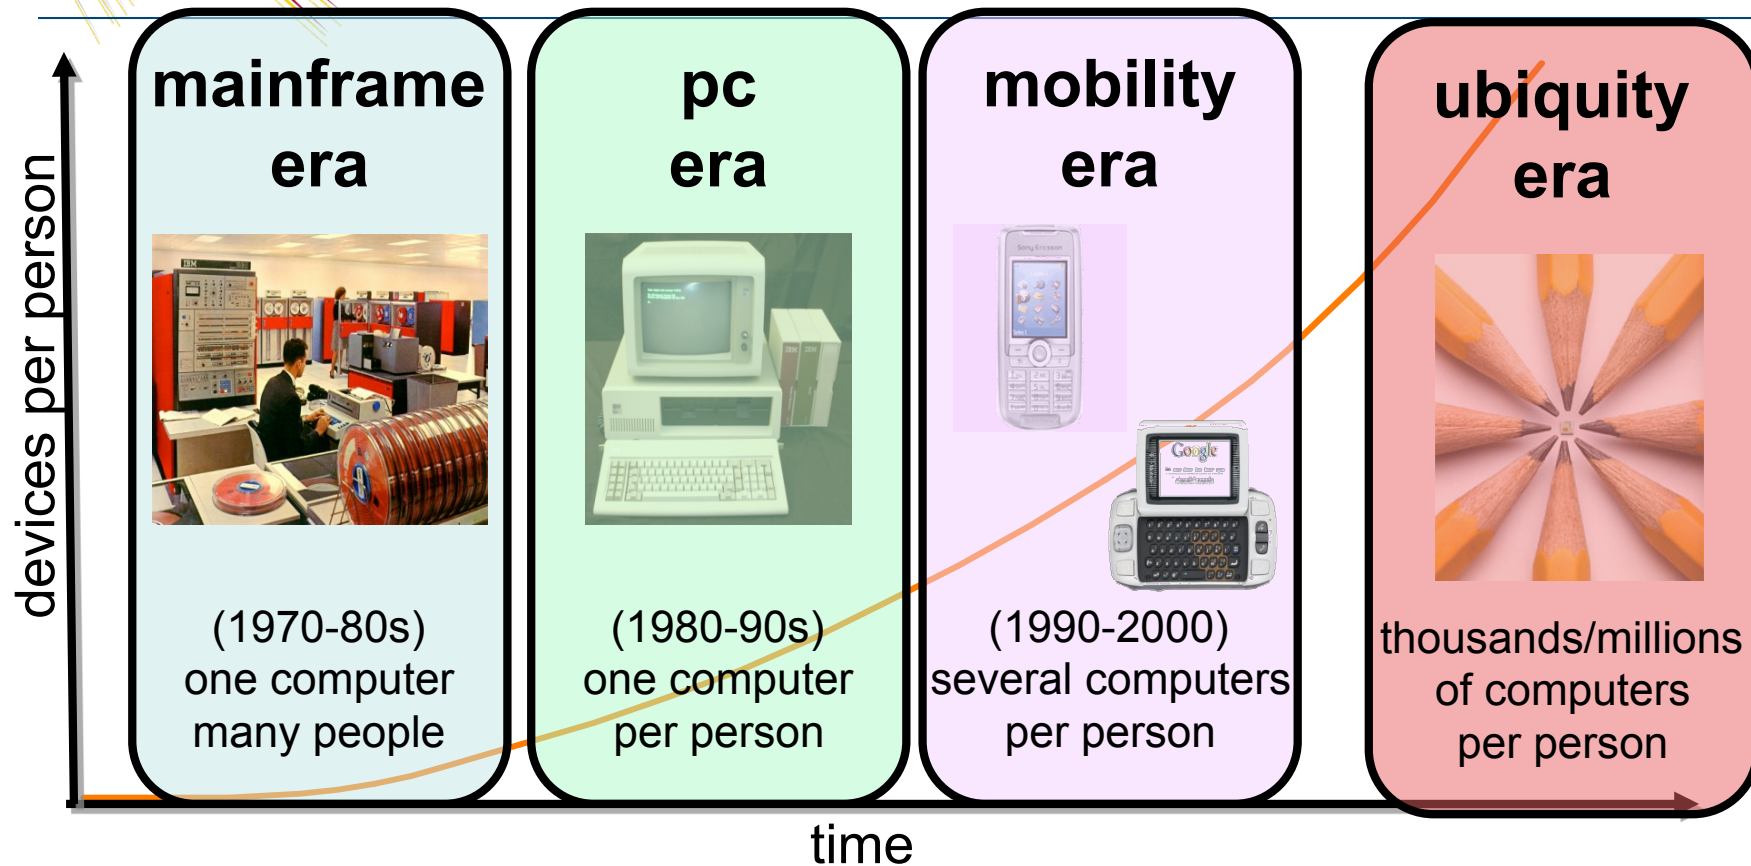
devices per person

mainframe era

(1970-80s)
one computer
many people

pc era

(1980-90s)
one computer
per person

mobility era

Google

(1990-2000)
several computers
per person

ubiquity era

thousands/millions
of computers
per person

time